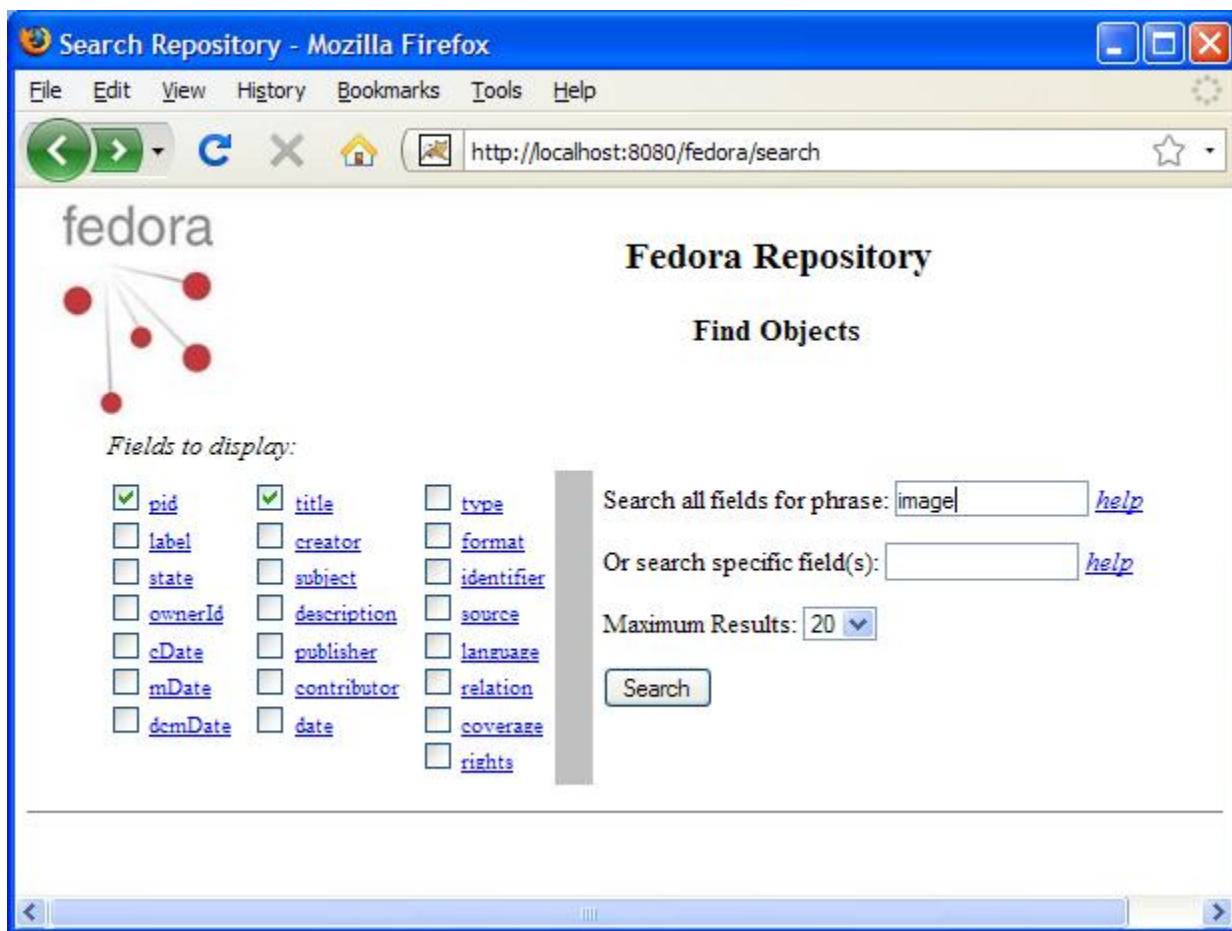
Search Repository - Mozilla Firefox

File Edit View History Bookmarks Tools Help

http://localhost:8080/fedora/search

fedora

Fedora Repository

Find Objects

Fields to display:

| | | |
|---|---|---|
| pid | title | type |
| label | creator | format |
| state | subject | identifier |
| ownerId | description | source |
| cDate | publisher | language |
| mDate | contributor | relation |
| dcmDate | date | coverage |
| | | rights |

Search all fields for phrase: image help

Or search specific field(s): help

Maximum Results: 20

Search